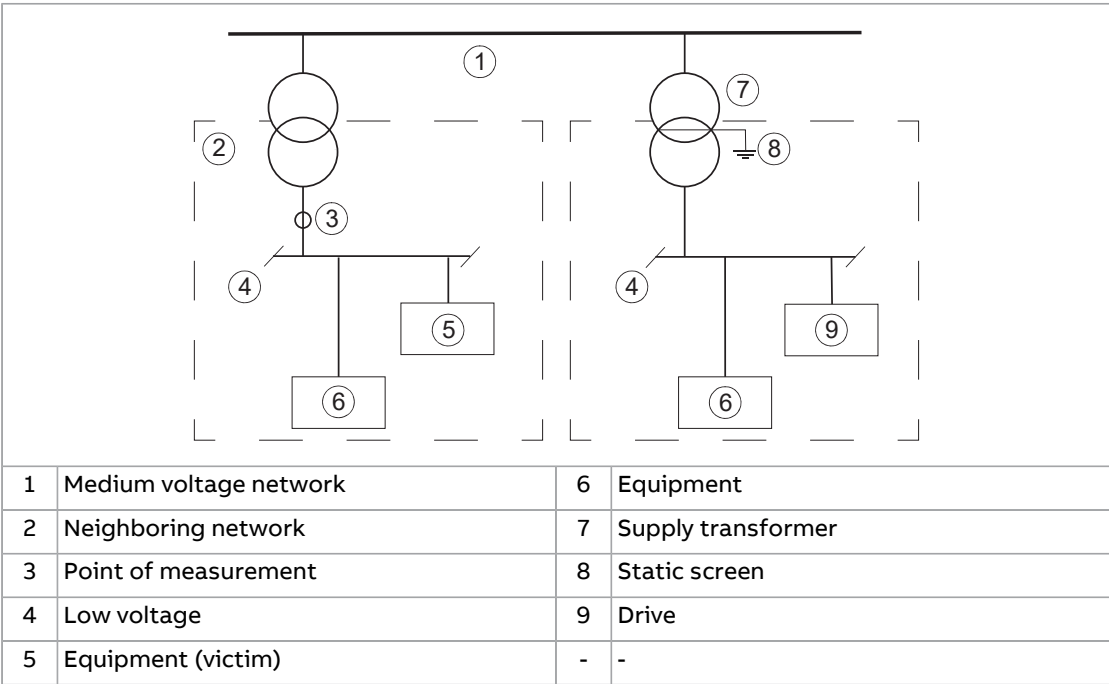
1
7
2
8
3
4
5
4
9
6
6

| 1 | Medium voltage network | 6 | Equipment |
|---|---|---|---|
| 2 | Neighboring network | 7 | Supply transformer |
| 3 | Point of measurement | 8 | Static screen |
| 4 | Low voltage | 9 | Drive |
| 5 | Equipment (victim) | - | - |